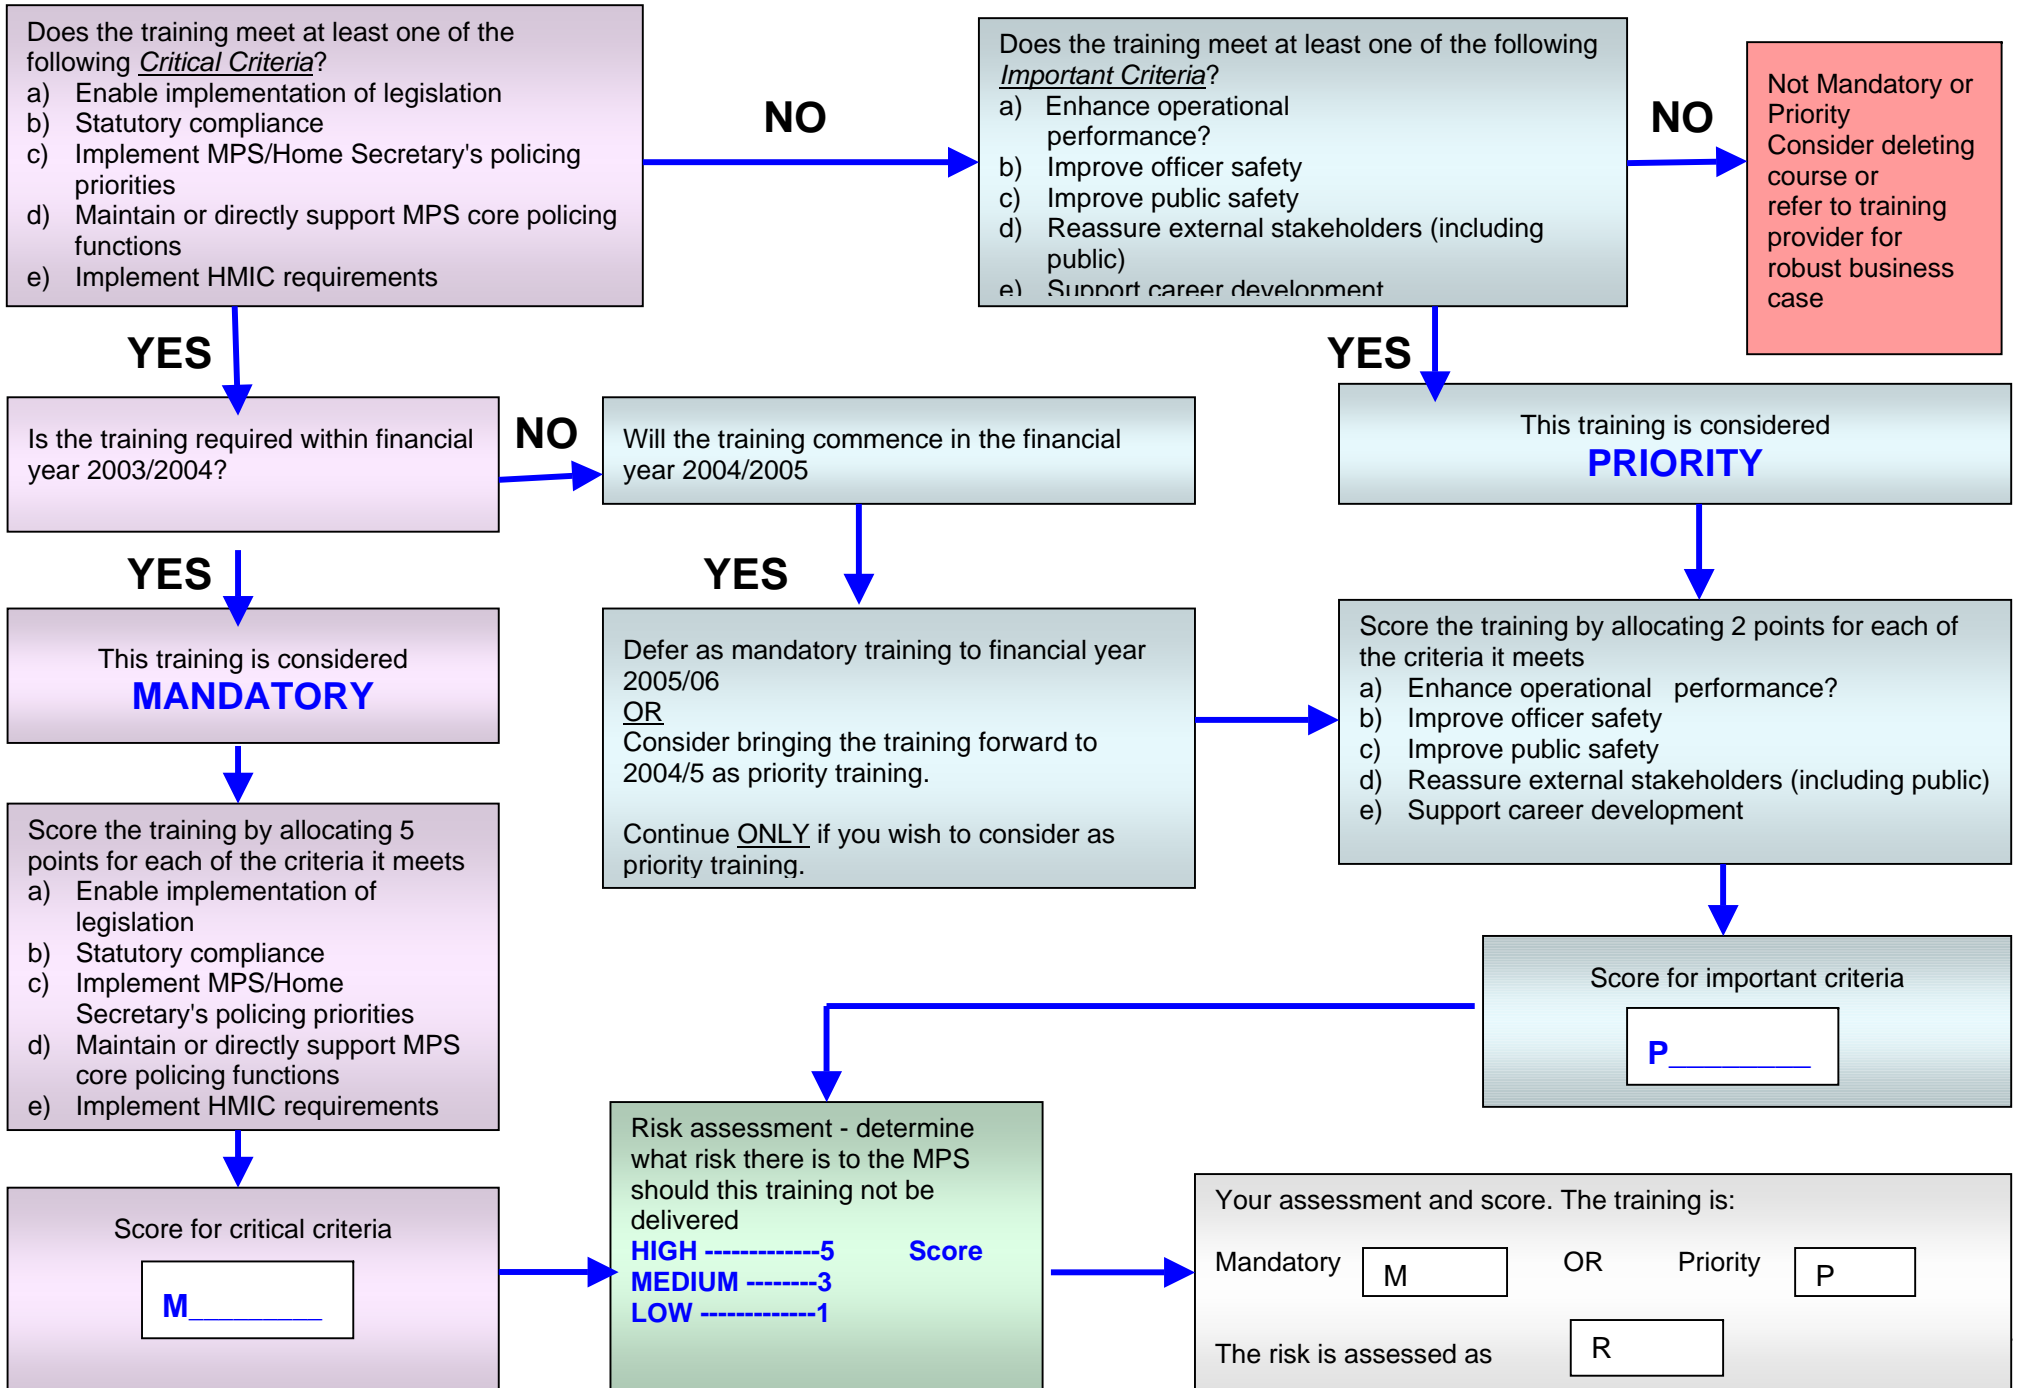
Does the training meet at least one of the following *Critical Criteria*?
a) Enable implementation of legislation
b) Statutory compliance
c) Implement MPS/Home Secretary's policing priorities
d) Maintain or directly support MPS core policing functions
e) Implement HMIC requirements

NO

Does the training meet at least one of the following *Important Criteria*?
a) Enhance operational performance?
b) Improve officer safety
c) Improve public safety
d) Reassure external stakeholders (including public)
e) Support career development

NO

Not Mandatory or Priority
Consider deleting course or refer to training provider for robust business case

YES

YES

Is the training required within financial year 2003/2004?

NO

Will the training commence in the financial year 2004/2005

This training is considered
PRIORITY

YES

YES

This training is considered
MANDATORY

Defer as mandatory training to financial year 2005/06
OR
Consider bringing the training forward to 2004/5 as priority training.

Continue ONLY if you wish to consider as priority training.

Score the training by allocating 2 points for each of the criteria it meets
a) Enhance operational performance?
b) Improve officer safety
c) Improve public safety
d) Reassure external stakeholders (including public)
e) Support career development

Score the training by allocating 5 points for each of the criteria it meets
a) Enable implementation of legislation
b) Statutory compliance
c) Implement MPS/Home Secretary's policing priorities
d) Maintain or directly support MPS core policing functions
e) Implement HMIC requirements

Score for important criteria
P________

Risk assessment - determine what risk there is to the MPS should this training not be delivered
HIGH -------------5
MEDIUM --------3
LOW -------------1
Score

Score for critical criteria
M________

Your assessment and score. The training is:
Mandatory M OR Priority P
The risk is assessed as R